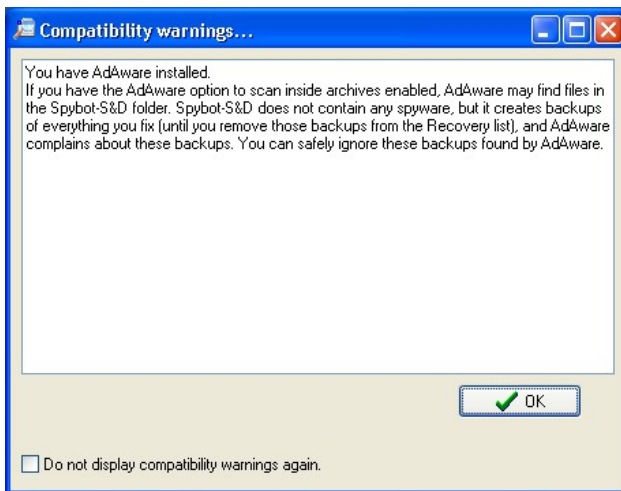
Compatibility warnings...

You have AdAware installed.
If you have the AdAware option to scan inside archives enabled, AdAware may find files in the Spybot-S&D folder. Spybot-S&D does not contain any spyware, but it creates backups of everything you fix (until you remove those backups from the Recovery list), and AdAware complains about these backups. You can safely ignore these backups found by AdAware.

OK

Do not display compatibility warnings again.